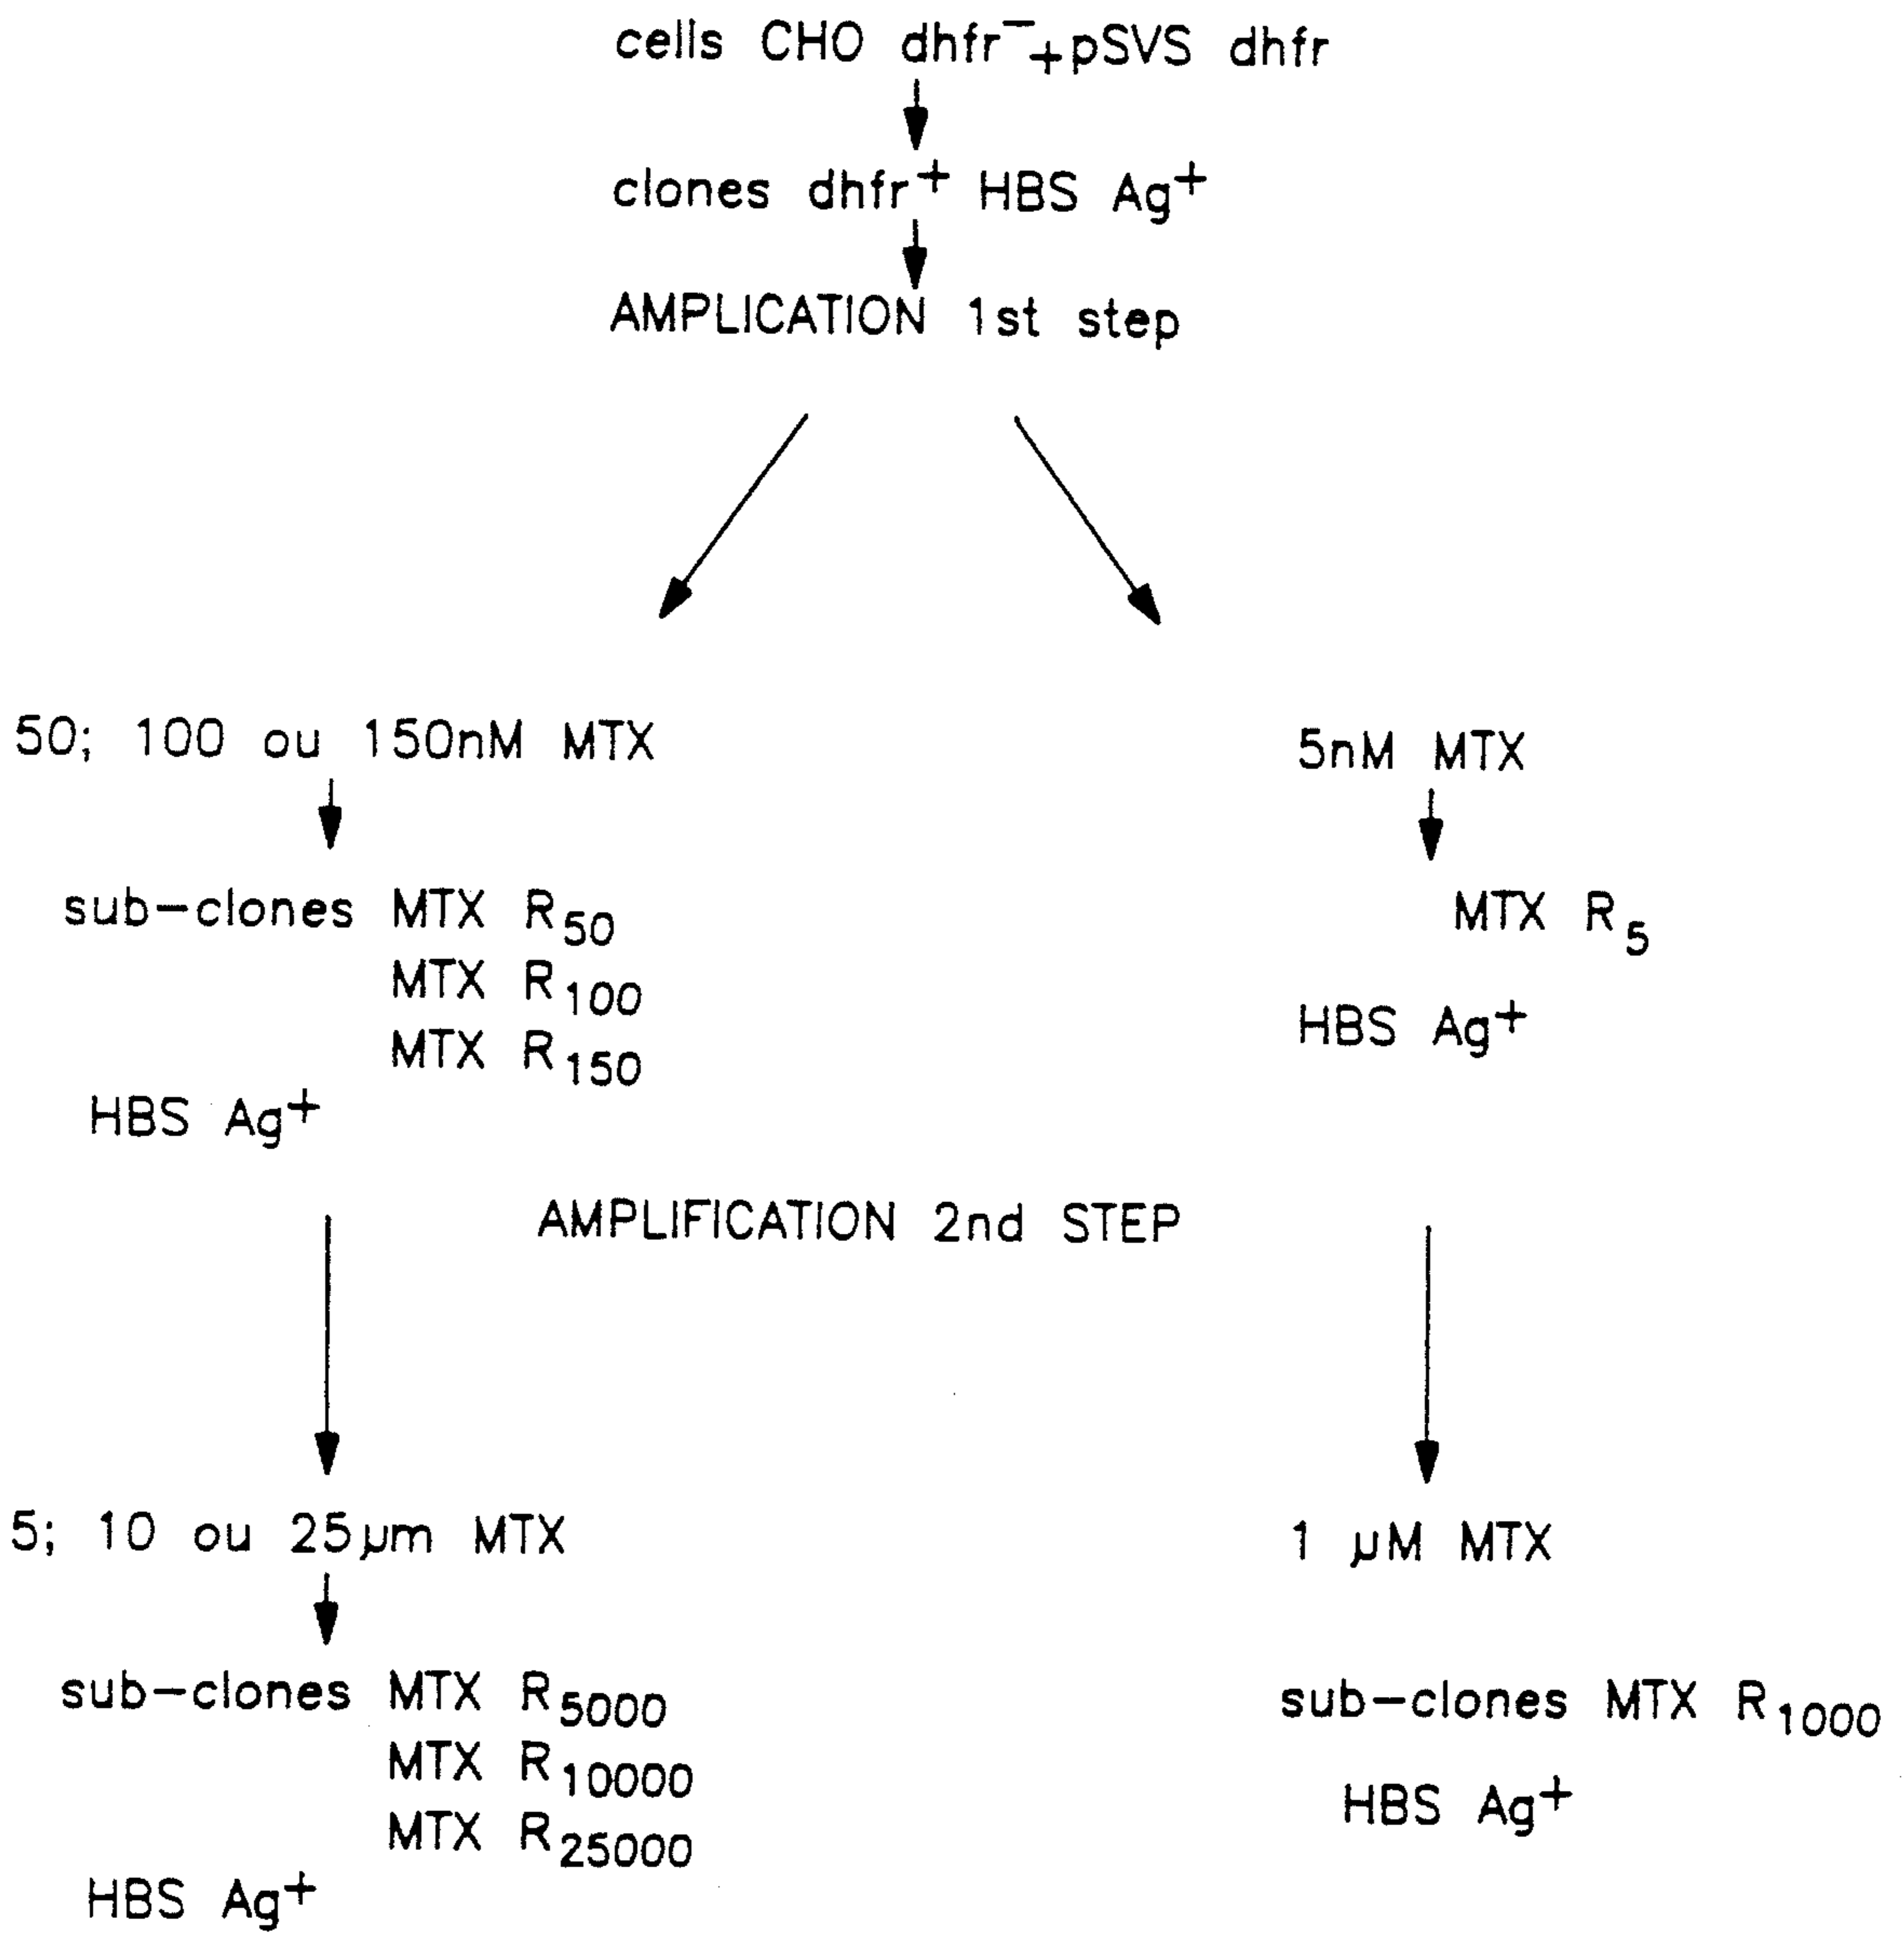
cells CHO dhfr$^{-}$+pSVS dhfr

clones dhfr$^{+}$ HBS Ag$^{+}$

AMPLICATION 1st step

50; 100 ou 150nM MTX

sub-clones MTX R$_{50}$
MTX R$_{100}$
MTX R$_{150}$
HBS Ag$^{+}$

5nM MTX

MTX R$_{5}$

HBS Ag$^{+}$

AMPLIFICATION 2nd STEP

5; 10 ou 25μm MTX

sub-clones MTX R$_{5000}$
MTX R$_{10000}$
MTX R$_{25000}$
HBS Ag$^{+}$

1 μM MTX

sub-clones MTX R$_{1000}$
HBS Ag$^{+}$